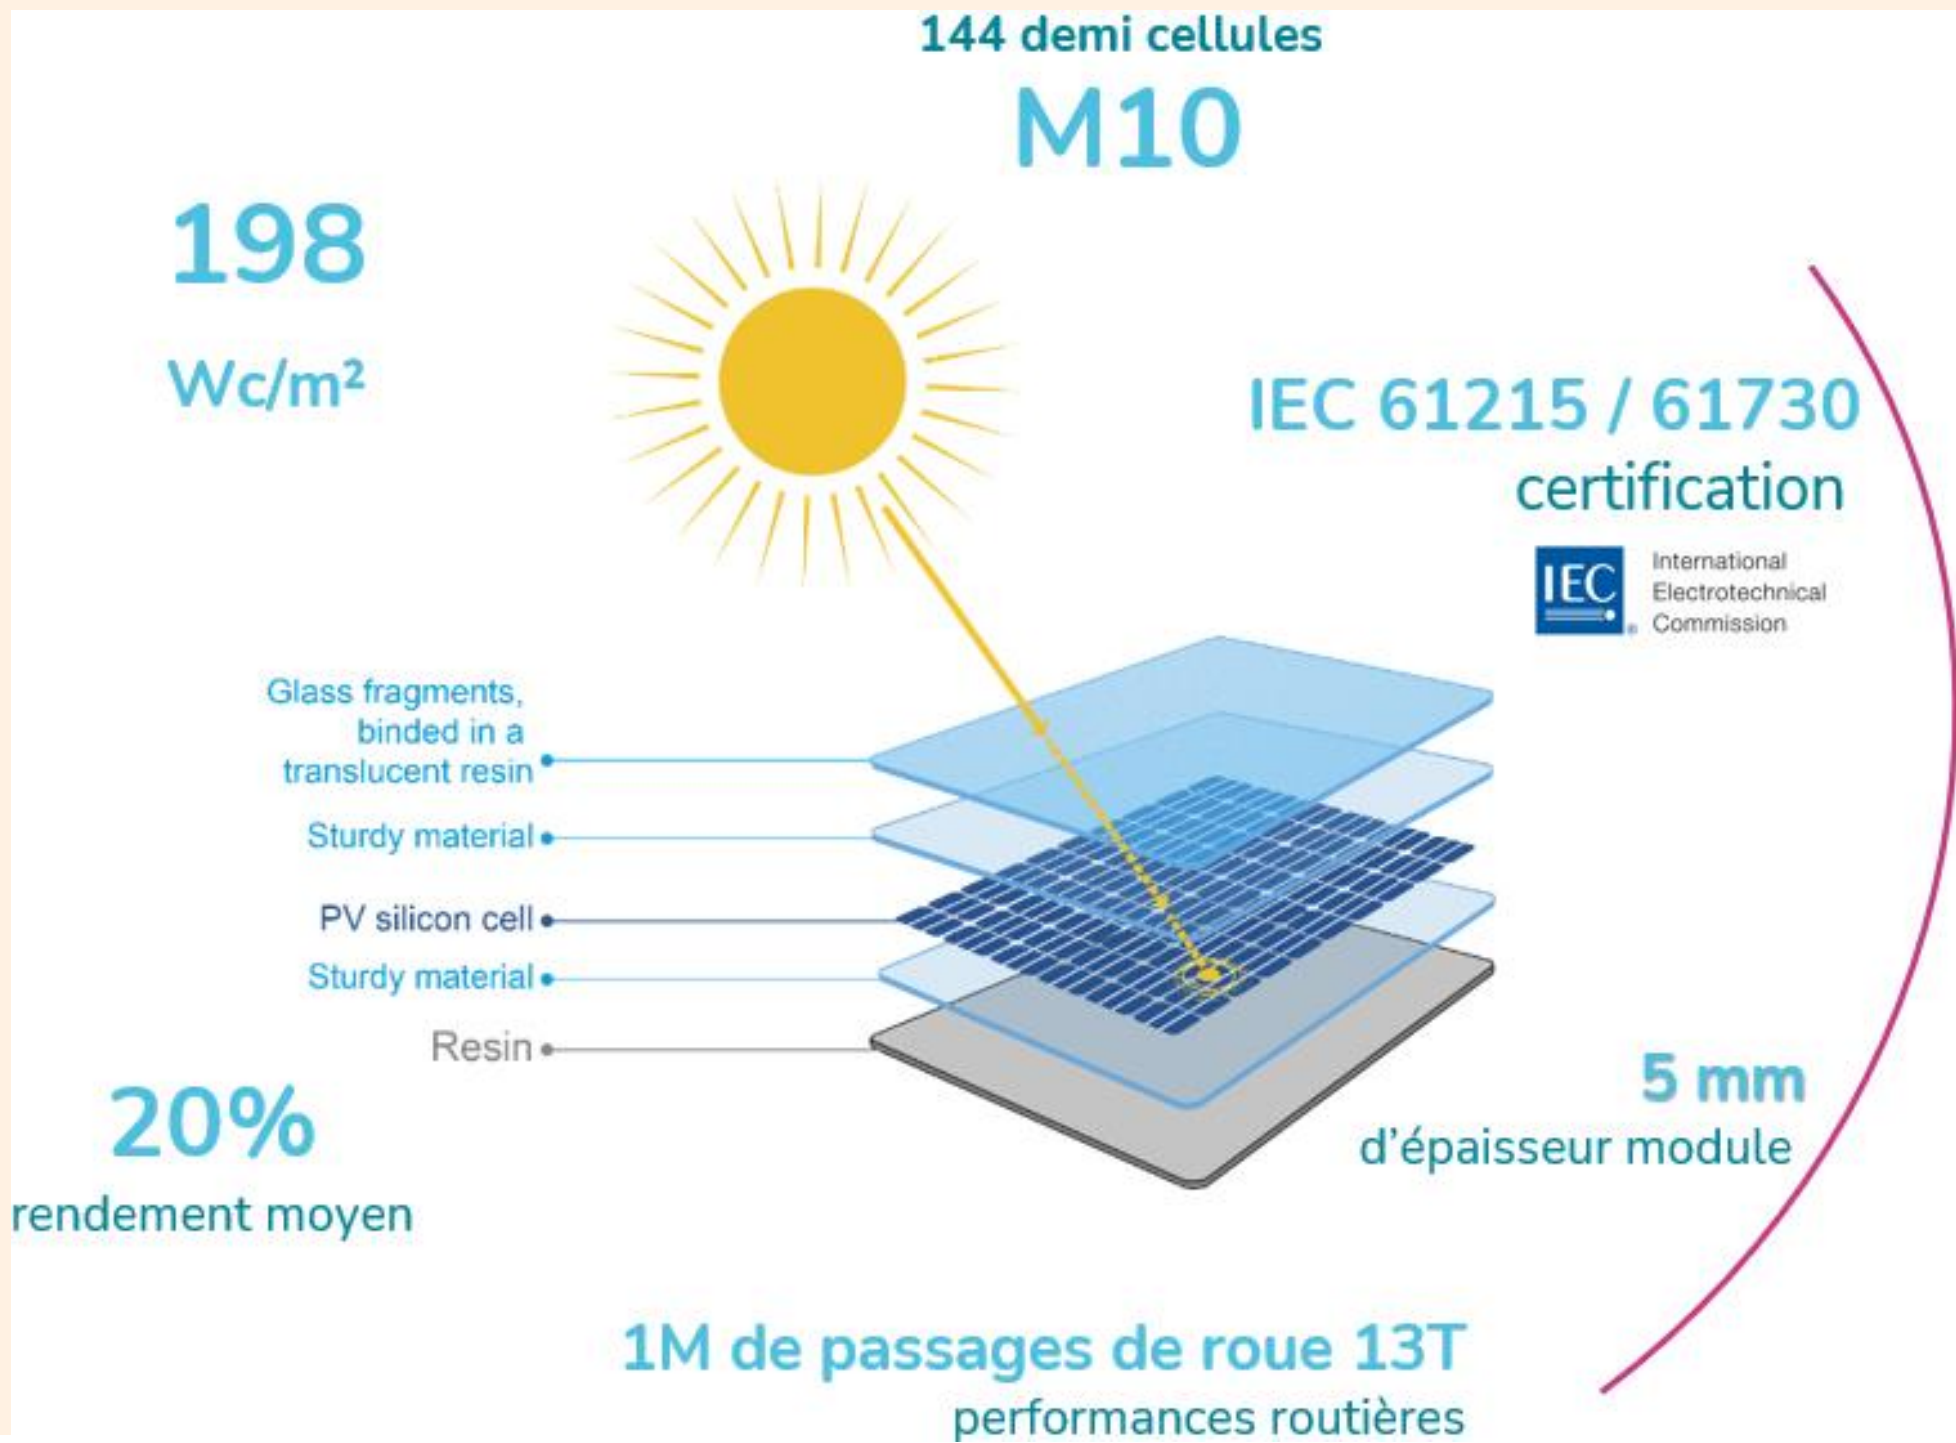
144 demi cellules

M10

198

Wc/m²

IEC 61215 / 61730

certification

IEC International Electrotechnical Commission

Glass fragments, binded in a translucent resin

Sturdy material

PV silicon cell

Sturdy material

Resin

20%

rendement moyen

5 mm

d'épaisseur module

1M de passages de roue 13T

performances routières